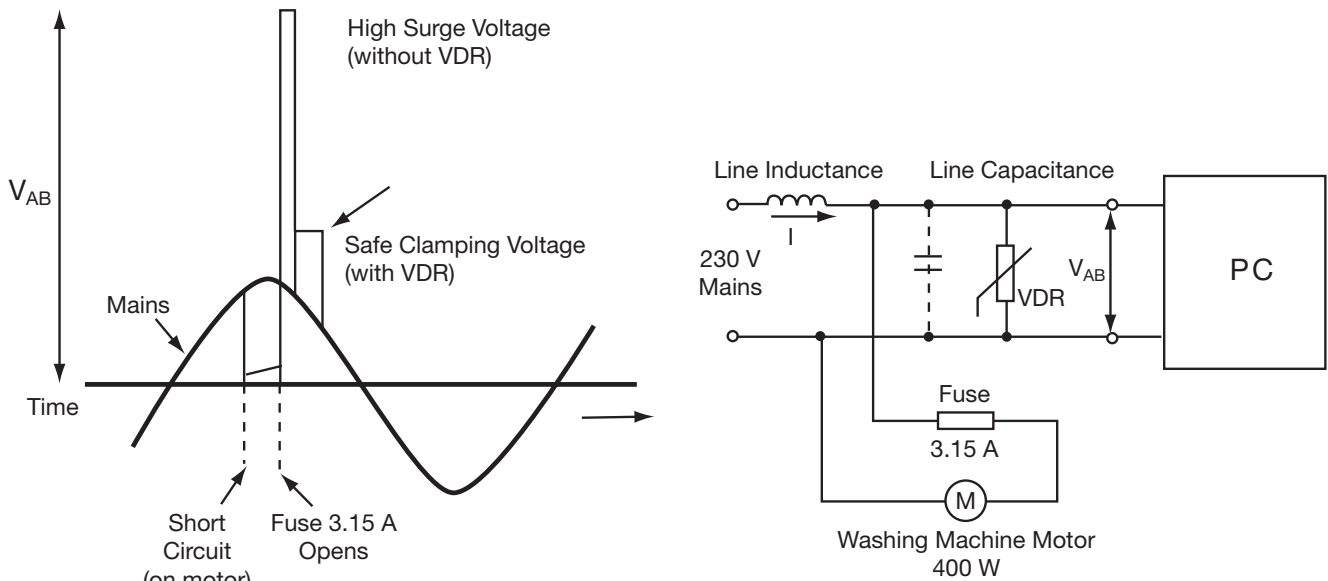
High Surge Voltage (without VDR)

$V_{AB}$

Safe Clamping Voltage (with VDR)

Mains

Time

Short Circuit (on motor)

Fuse 3.15 A Opens

Line Inductance

Line Capacitance

230 V Mains

I

VDR

$V_{AB}$

PC

Fuse

3.15 A

M

Washing Machine Motor 400 W